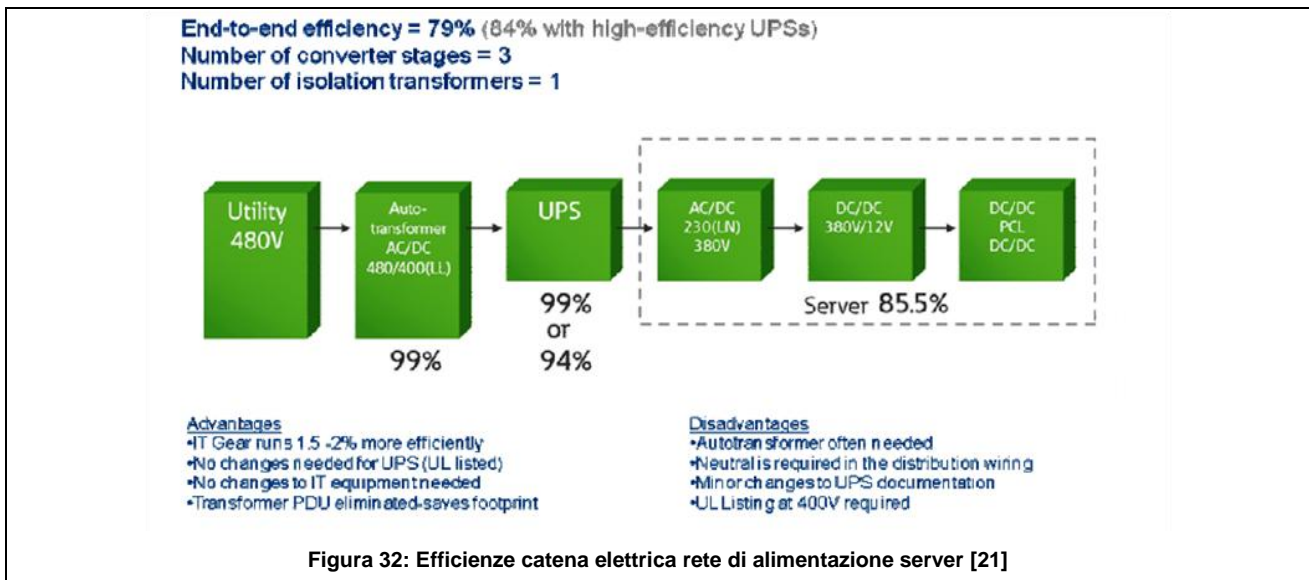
End-to-end efficiency = 79% (84% with high-efficiency UPSs)
Number of converter stages = 3
Number of isolation transformers = 1

Utility
480V

Auto-
transformer
AC/DC
480/400(LL)

99%

UPS

99%
or
94%

AC/DC
230(LN)
380V

DC/DC
380V/12V

DC/DC
PCL
DC/DC

Server 85.5%

Advantages
•IT Gear runs 1.5 -2% more efficiently
•No changes needed for UPS (UL listed)
•No changes to IT equipment needed
•Transformer PDU eliminated-saves footprint

Disadvantages
•Autotransformer often needed
•Neutral is required in the distribution wiring
•Minor changes to UPS documentation
•UL Listing at 400V required

Figura 32: Efficienze catena elettrica rete di alimentazione server [21]